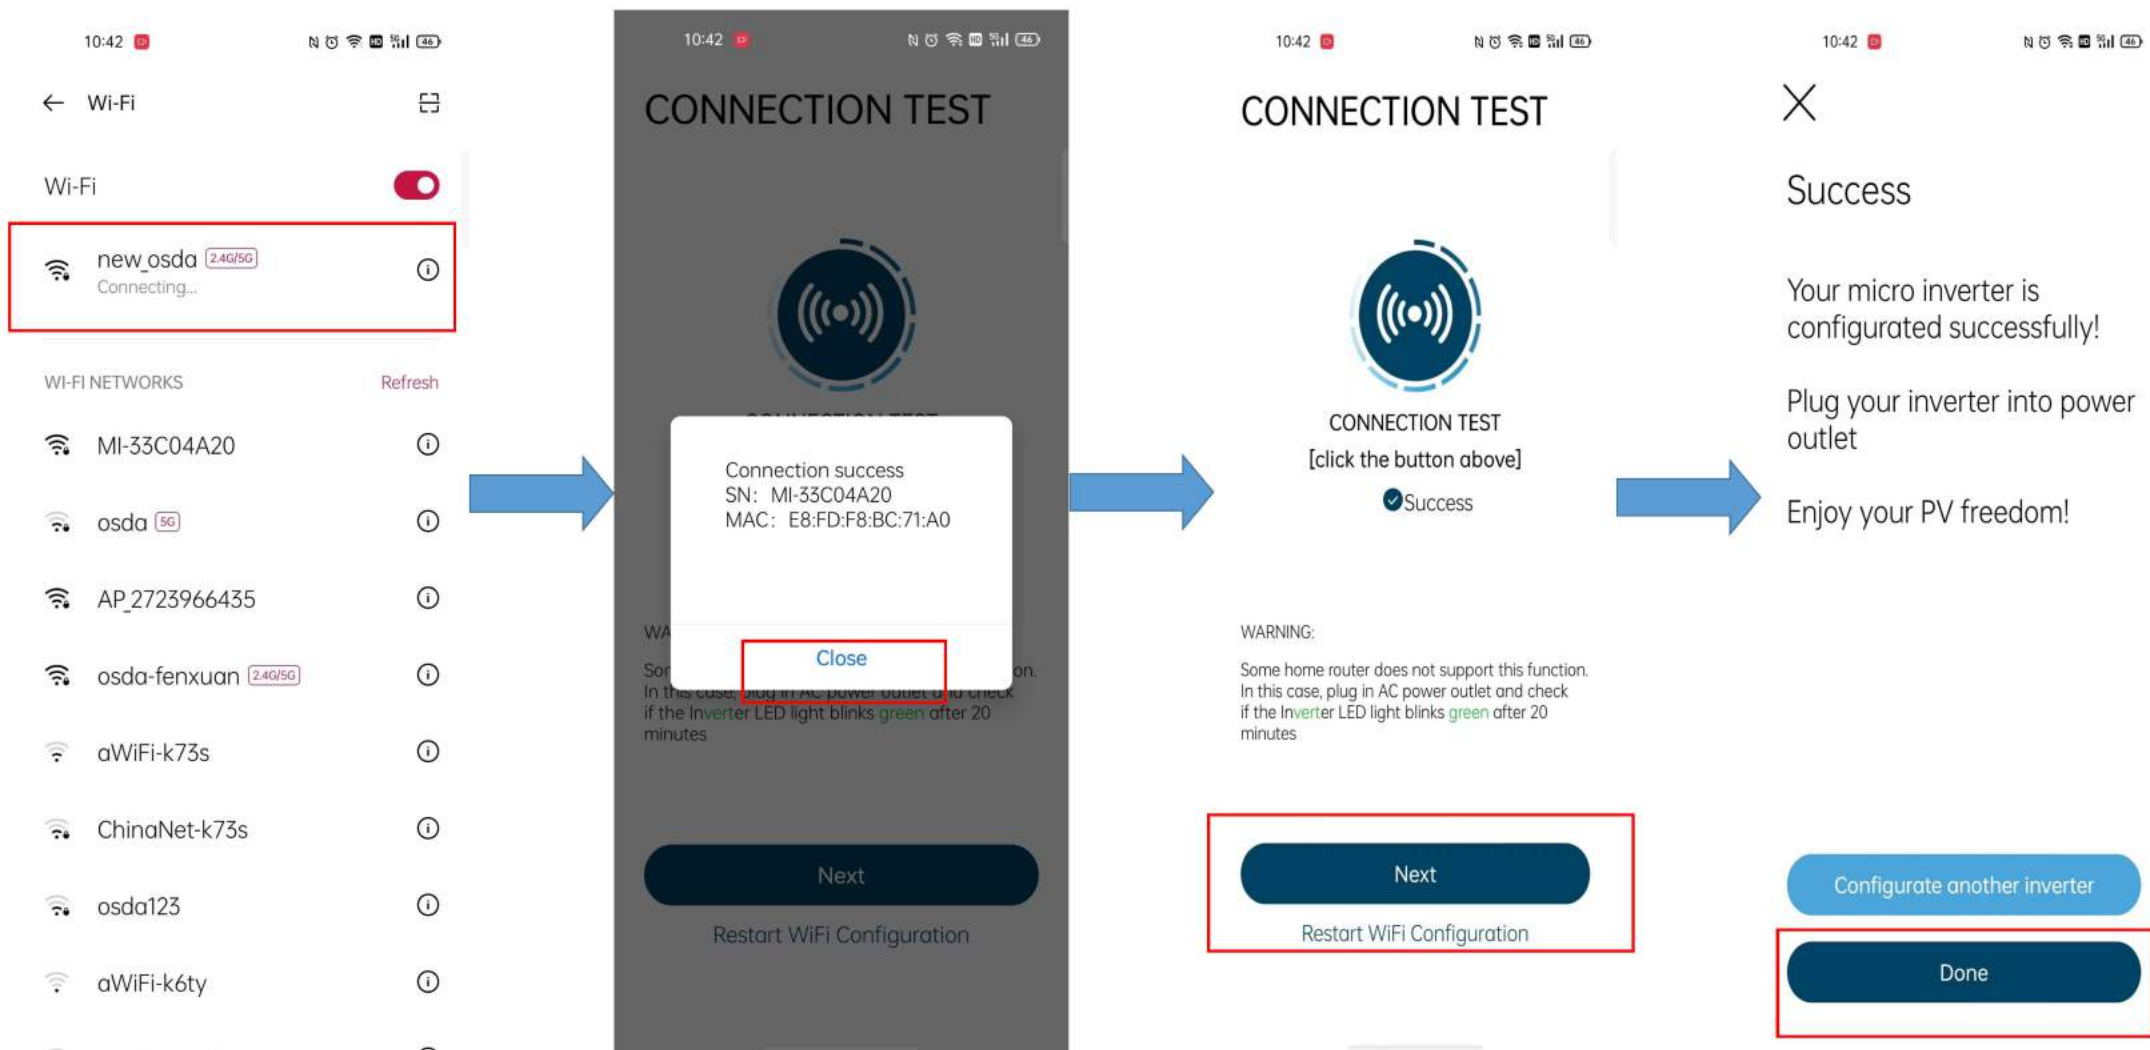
10:42

Wi-Fi

Wi-Fi

new_osda 2.4G/5G
Connecting...

WI-FI NETWORKS Refresh

MI-33C04A20

osda 5G

AP_2723966435

osda-fenxuan 2.4G/5G

aWiFi-k73s

ChinaNet-k73s

osda123

aWiFi-k6ty

10:42

CONNECTION TEST

Connection success
SN: MI-33C04A20
MAC: E8:FD:F8:BC:71:A0

Close

WA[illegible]
Sor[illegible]on.
In this case, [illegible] check
if the Inverter LED light blinks green after 20 minutes

Next

Restart WiFi Configuration

10:42

CONNECTION TEST

CONNECTION TEST
[click the button above]

Success

WARNING:

Some home router does not support this function.
In this case, plug in AC power outlet and check if the Inverter LED light blinks green after 20 minutes

Next

Restart WiFi Configuration

10:42

Success

Your micro inverter is configurated successfully!

Plug your inverter into power outlet

Enjoy your PV freedom!

Configurate another inverter

Done